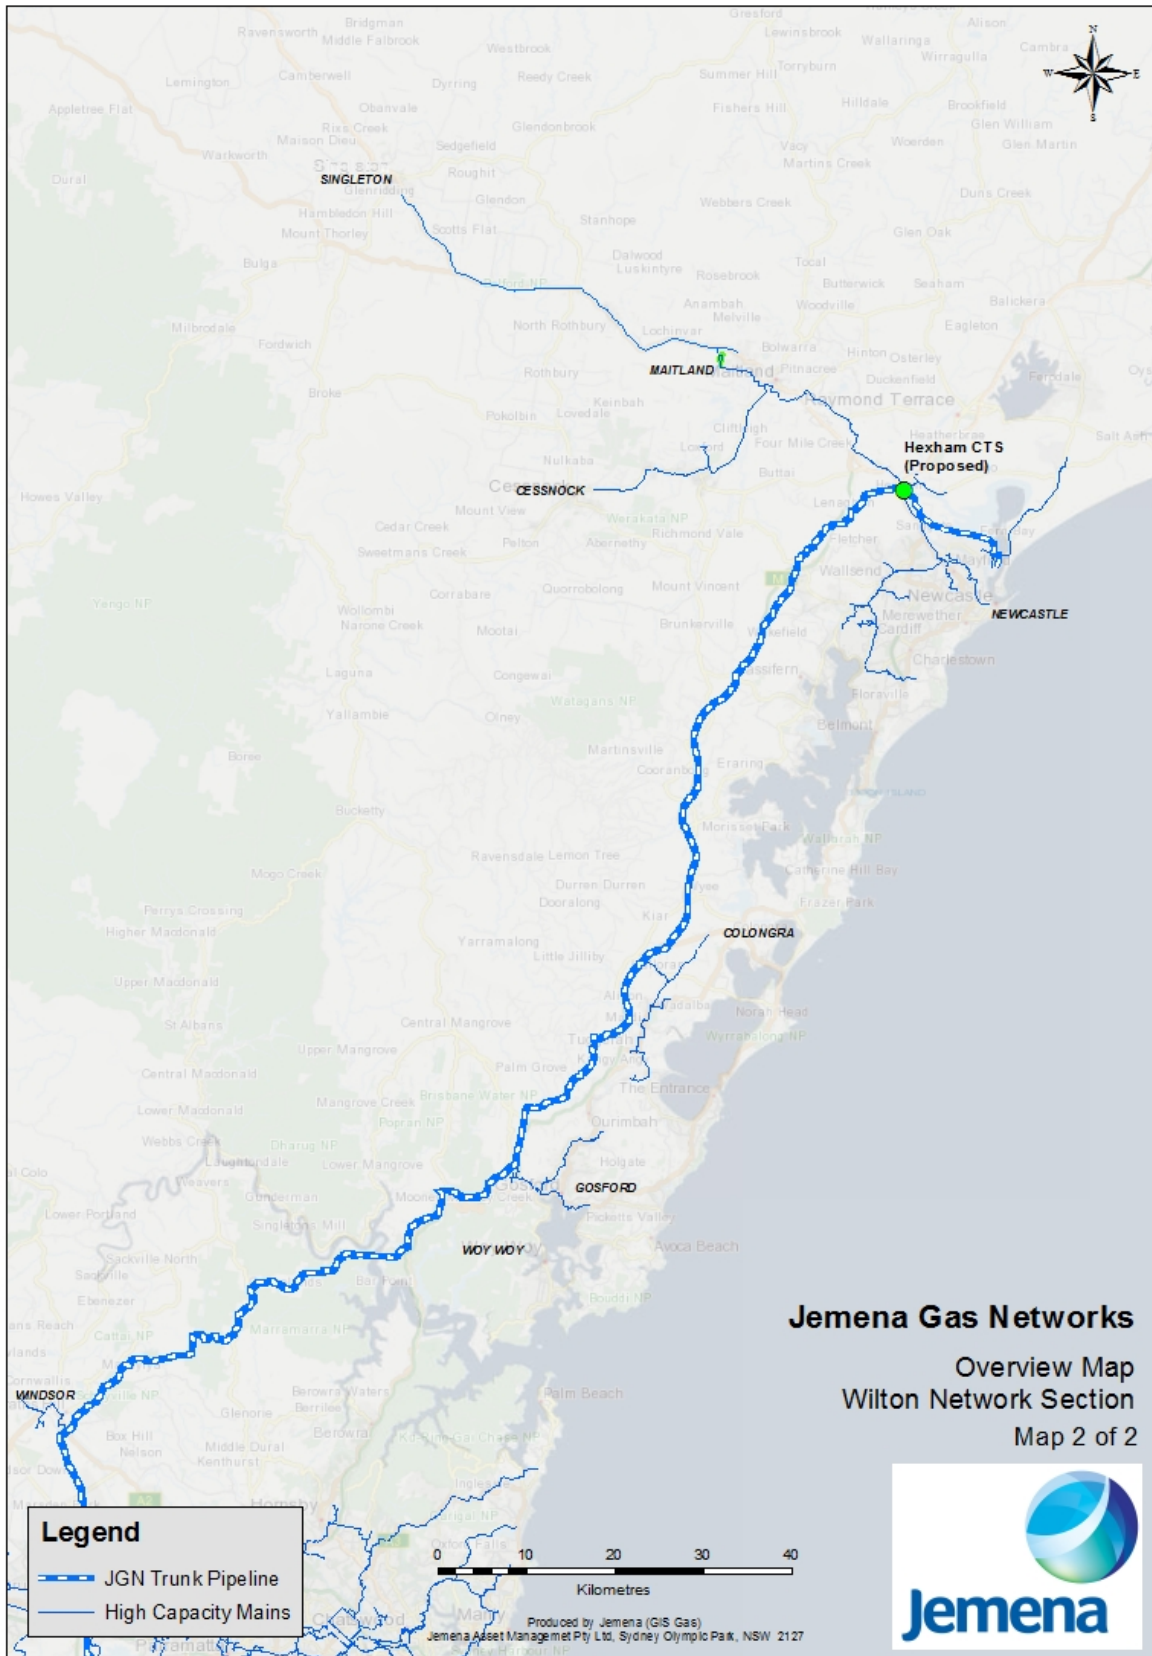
N
W E
S

SINGLETON

MAITLAND

CESSNOCK

Hexham CTS
(Proposed)

NEWCASTLE

COLONGRA

GOSFORD

WOY WOY

WINDSOR

Jemena Gas Networks

Overview Map
Wilton Network Section
Map 2 of 2

Legend
JGN Trunk Pipeline
High Capacity Mains

0 10 20 30 40
Kilometres

Produced by Jemena (GIS Gas)
Jemena Asset Managemet Pty Ltd, Sydney Olympic Park, NSW 2127

Jemena